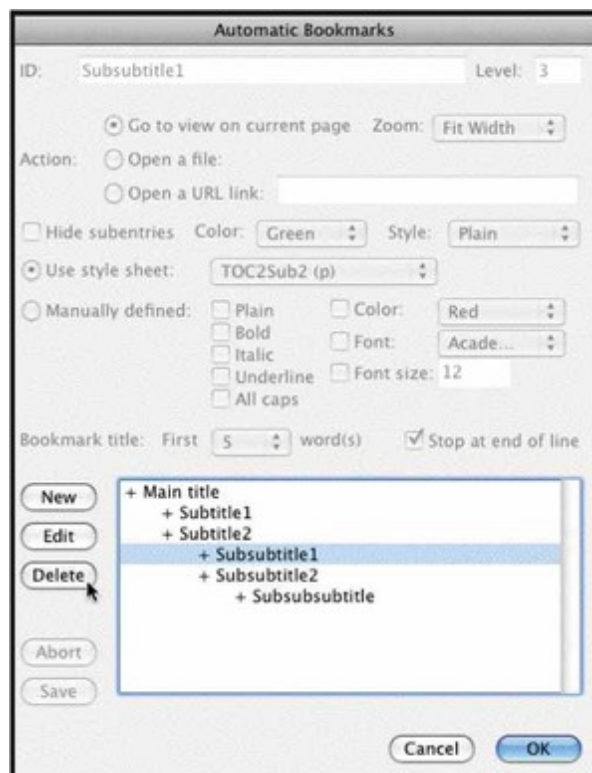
Automatic Bookmarks

ID: Subsubtitle1 Level: 3

Action: Go to view on current page Zoom: Fit Width
Open a file:
Open a URL link:

Hide subentries Color: Green Style: Plain

Use style sheet: TOC2Sub2 (p)

Manually defined: Plain Bold Italic Underline All caps Color: Red Font: Acade... Font size: 12

Bookmark title: First 5 word(s) Stop at end of line

New
Edit
Delete
Abort
Save

+ Main title
+ Subtitle1
+ Subtitle2
+ Subsubtitle1
+ Subsubtitle2
+ Subsubsubtitle

Cancel OK